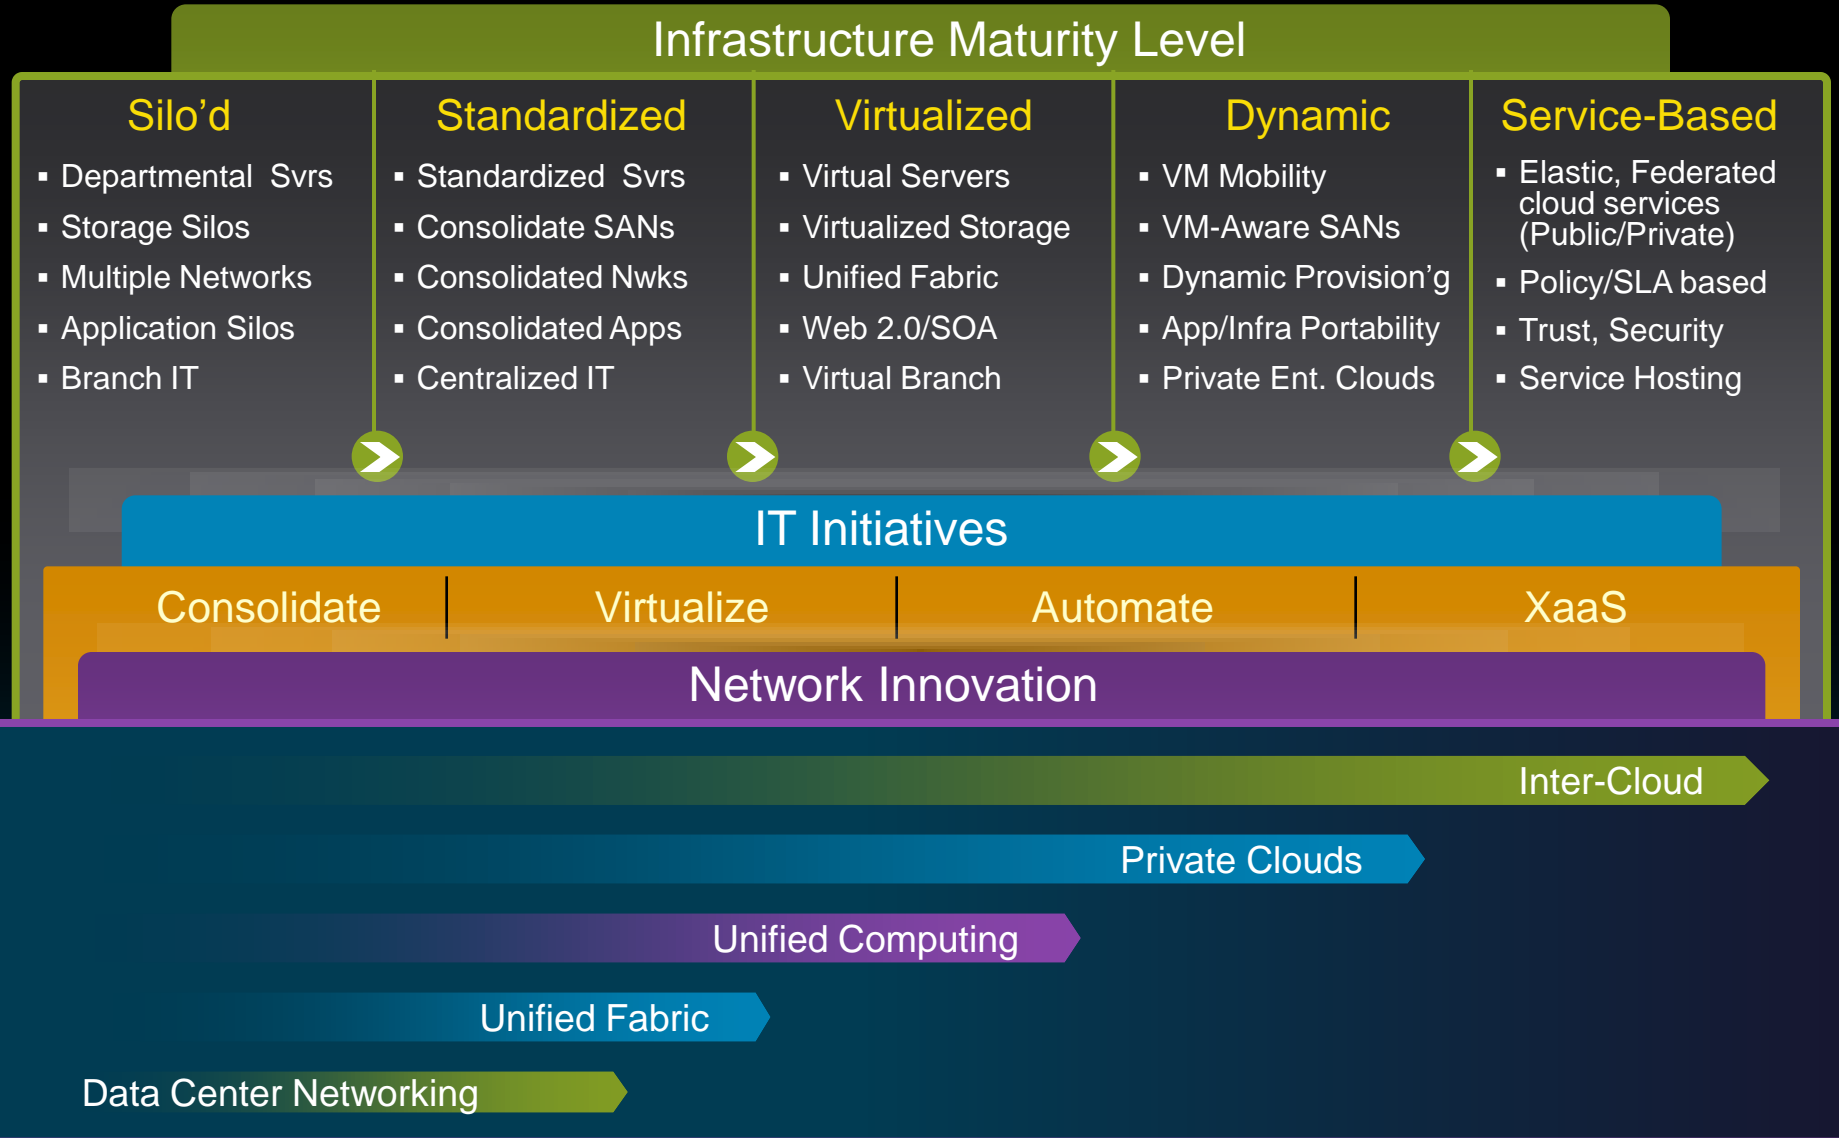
Infrastructure Maturity Level

Silo'd

- Departmental Svrs
- Storage Silos
- Multiple Networks
- Application Silos
- Branch IT

Standardized

- Standardized Svrs
- Consolidate SANs
- Consolidated Nwks
- Consolidated Apps
- Centralized IT

Virtualized

- Virtual Servers
- Virtualized Storage
- Unified Fabric
- Web 2.0/SOA
- Virtual Branch

Dynamic

- VM Mobility
- VM-Aware SANs
- Dynamic Provision'g
- App/Infra Portability
- Private Ent. Clouds

Service-Based

- Elastic, Federated cloud services (Public/Private)
- Policy/SLA based
- Trust, Security
- Service Hosting

IT Initiatives

Consolidate | Virtualize | Automate | XaaS

Network Innovation

Inter-Cloud

Private Clouds

Unified Computing

Unified Fabric

Data Center Networking